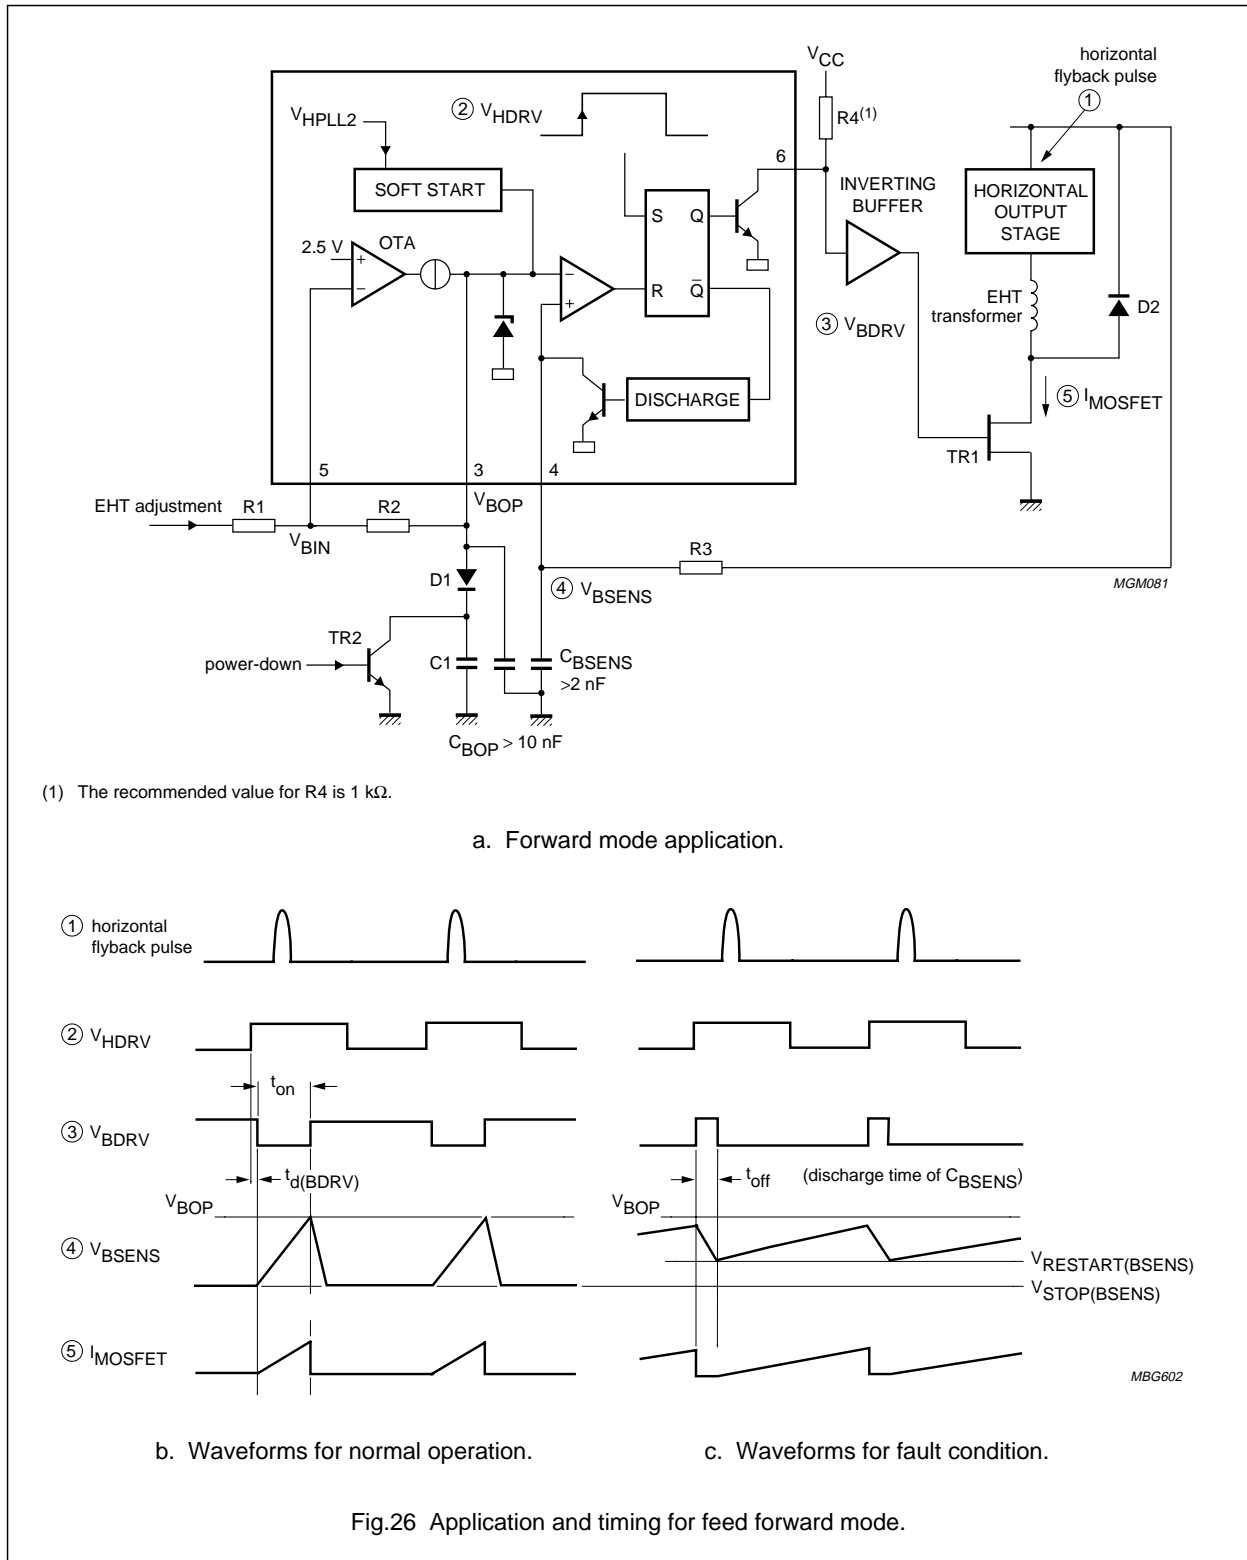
$V_{CC}$

horizontal flyback pulse

1

2 $V_{HDRV}$

$V_{HPLL2}$

$R4^{(1)}$

6

SOFT START

INVERTING BUFFER

HORIZONTAL OUTPUT STAGE

S Q

R $\overline{Q}$

2.5 V

OTA

+

−

−

+

EHT transformer

D2

3 $V_{BDRV}$

5 $I_{MOSFET}$

DISCHARGE

TR1

5

3

4

EHT adjustment

R1

R2

$V_{BOP}$

$V_{BIN}$

R3

D1

4 $V_{BSENS}$

MGM081

TR2

power-down

C1

$C_{BSENS}$ >2 nF

$C_{BOP}$ > 10 nF

(1) The recommended value for R4 is 1 kΩ.

a. Forward mode application.

1 horizontal flyback pulse

2 $V_{HDRV}$

$t_{on}$

3 $V_{BDRV}$

$t_{d(BDRV)}$

$t_{off}$

(discharge time of $C_{BSENS}$)

$V_{BOP}$

$V_{BOP}$

4 $V_{BSENS}$

$V_{RESTART(BSENS)}$

$V_{STOP(BSENS)}$

5 $I_{MOSFET}$

MBG602

b. Waveforms for normal operation.

c. Waveforms for fault condition.

Fig.26 Application and timing for feed forward mode.